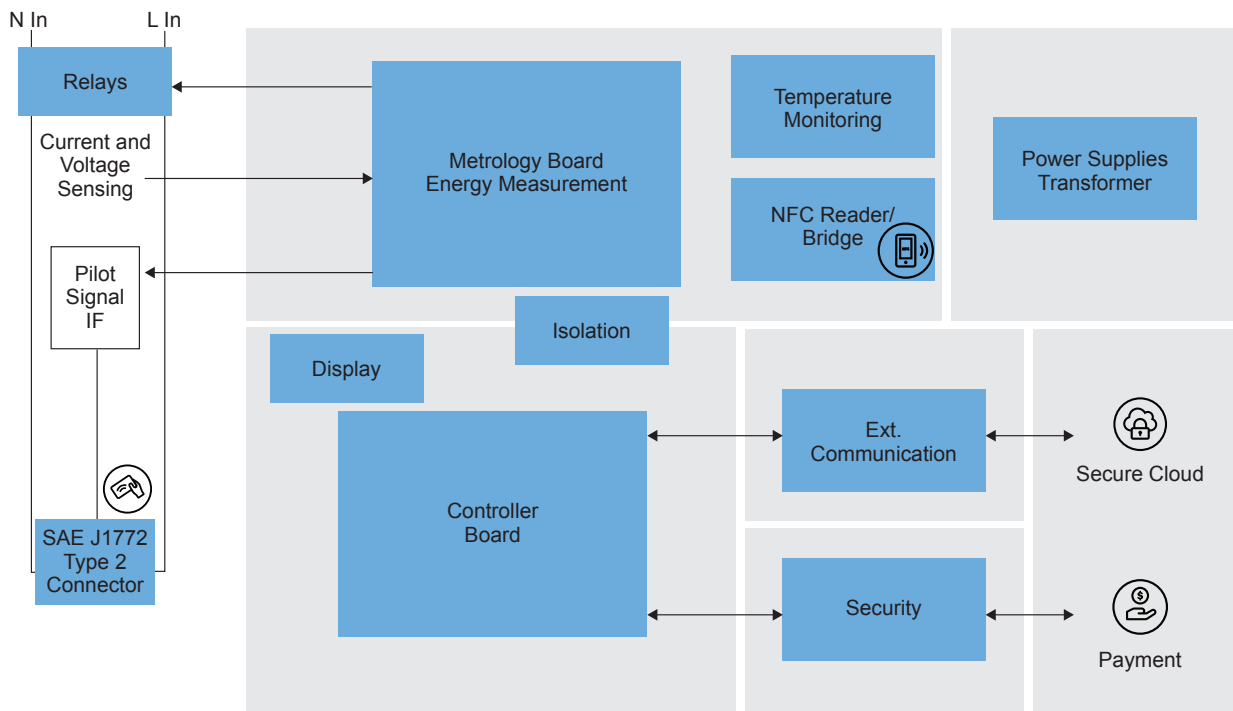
N In

L In

Relays

Current and Voltage Sensing

Pilot Signal IF

SAE J1772 Type 2 Connector

Metrology Board Energy Measurement

Temperature Monitoring

NFC Reader/ Bridge

Power Supplies Transformer

Isolation

Display

Controller Board

Ext. Communication

Secure Cloud

Security

Payment